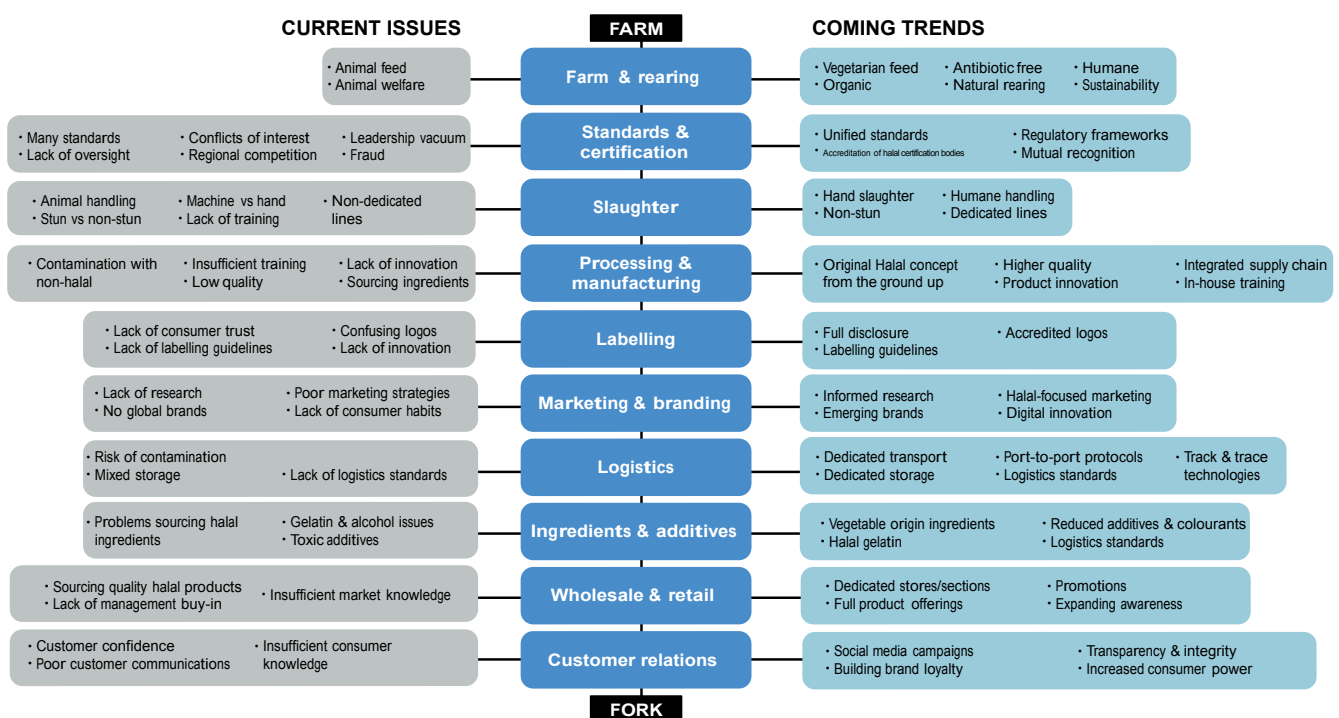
CURRENT ISSUES

FARM

COMING TRENDS

• Animal feed
• Animal welfare

Farm & rearing

• Vegetarian feed • Antibiotic free • Humane
• Organic • Natural rearing • Sustainability

• Many standards • Conflicts of interest • Leadership vacuum
• Lack of oversight • Regional competition • Fraud

Standards & certification

• Unified standards • Regulatory frameworks
• Accreditation of halal certification bodies • Mutual recognition

• Animal handling • Machine vs hand • Non-dedicated lines
• Stun vs non-stun • Lack of training

Slaughter

• Hand slaughter • Humane handling
• Non-stun • Dedicated lines

• Contamination with non-halal • Insufficient training • Lack of innovation
• Low quality • Sourcing ingredients

Processing & manufacturing

• Original Halal concept from the ground up • Higher quality • Integrated supply chain
• Product innovation • In-house training

• Lack of consumer trust • Confusing logos
• Lack of labelling guidelines • Lack of innovation

Labelling

• Full disclosure • Accredited logos
• Labelling guidelines

• Lack of research • Poor marketing strategies
• No global brands • Lack of consumer habits

Marketing & branding

• Informed research • Halal-focused marketing
• Emerging brands • Digital innovation

• Risk of contamination
• Mixed storage • Lack of logistics standards

Logistics

• Dedicated transport • Port-to-port protocols • Track & trace technologies
• Dedicated storage • Logistics standards

• Problems sourcing halal ingredients • Gelatin & alcohol issues
• Toxic additives

Ingredients & additives

• Vegetable origin ingredients • Reduced additives & colourants
• Halal gelatin • Logistics standards

• Sourcing quality halal products • Insufficient market knowledge
• Lack of management buy-in

Wholesale & retail

• Dedicated stores/sections • Promotions
• Full product offerings • Expanding awareness

• Customer confidence • Insufficient consumer knowledge
• Poor customer communications

Customer relations

• Social media campaigns • Transparency & integrity
• Building brand loyalty • Increased consumer power

FORK